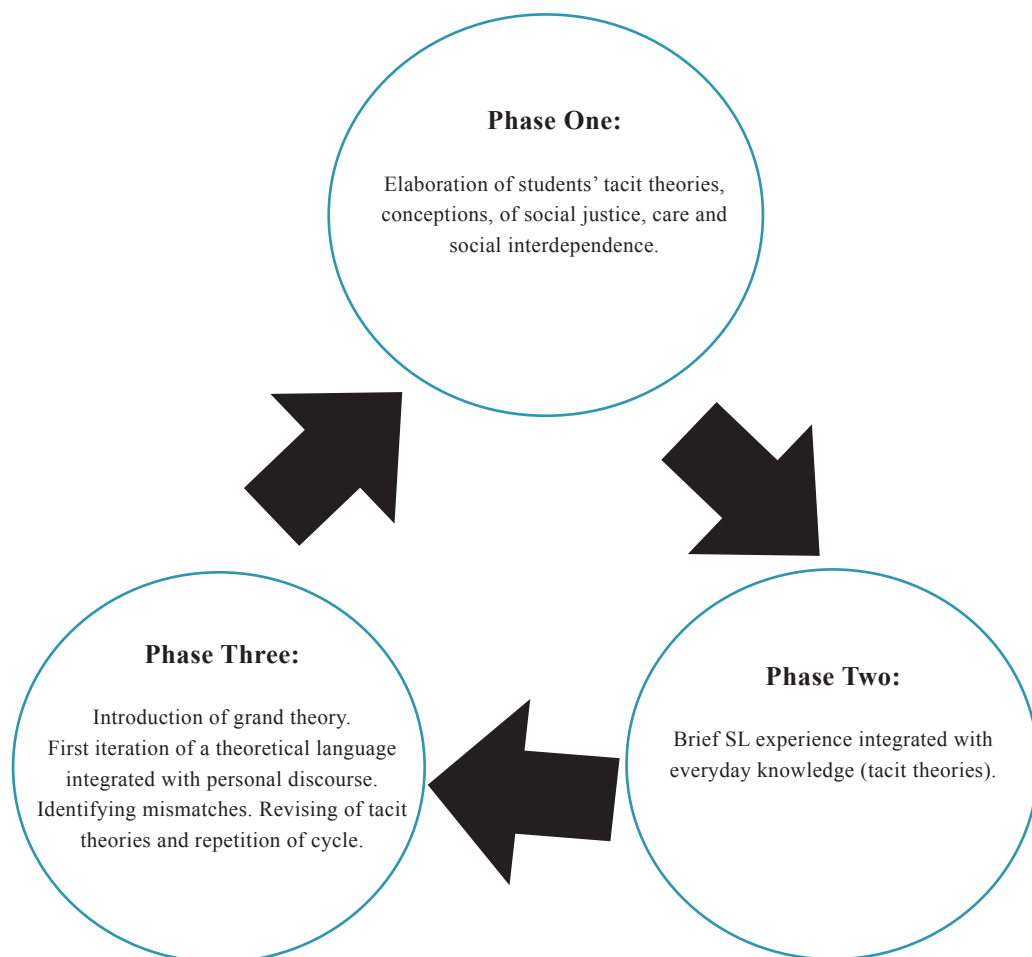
Phase One:

Elaboration of students' tacit theories, conceptions, of social justice, care and social interdependence.

Phase Two:

Brief SL experience integrated with everyday knowledge (tacit theories).

Phase Three:

Introduction of grand theory. First iteration of a theoretical language integrated with personal discourse. Identifying mismatches. Revising of tacit theories and repetition of cycle.